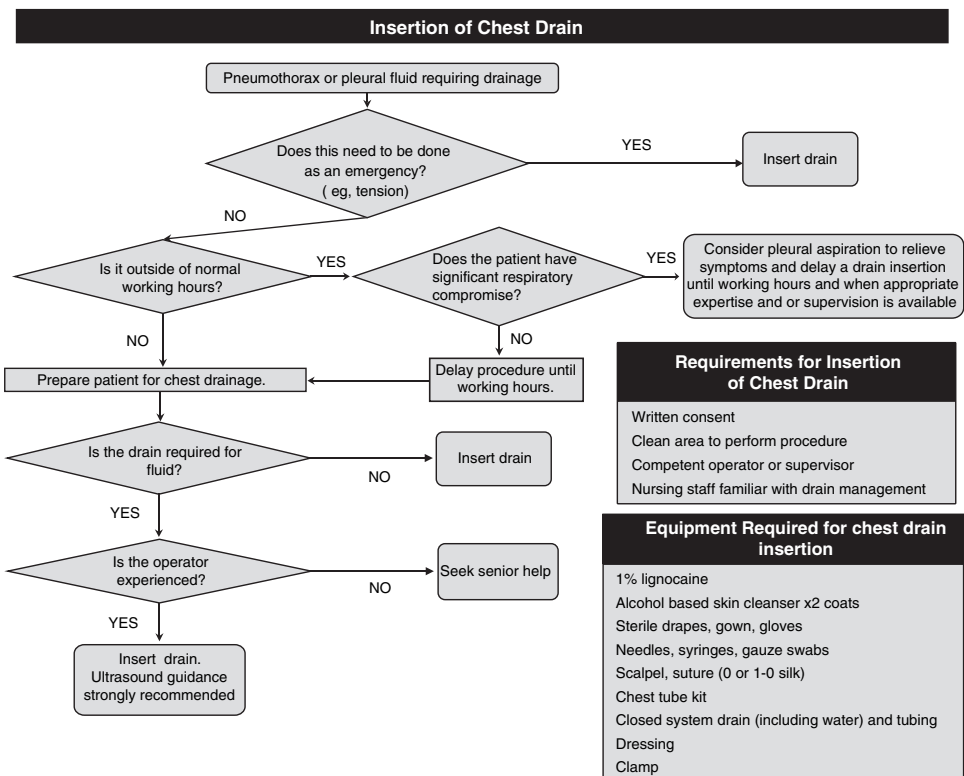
Insertion of Chest Drain

Pneumothorax or pleural fluid requiring drainage

Does this need to be done as an emergency? ( eg, tension)

YES

Insert drain

NO

Is it outside of normal working hours?

YES

Does the patient have significant respiratory compromise?

YES

Consider pleural aspiration to relieve symptoms and delay a drain insertion until working hours and when appropriate expertise and or supervision is available

NO

NO

Prepare patient for chest drainage.

Delay procedure until working hours.

Requirements for Insertion of Chest Drain

Written consent

Clean area to perform procedure

Competent operator or supervisor

Nursing staff familiar with drain management

Is the drain required for fluid?

NO

Insert drain

YES

Is the operator experienced?

NO

Seek senior help

YES

Insert drain. Ultrasound guidance strongly recommended

Equipment Required for chest drain insertion

1% lignocaine

Alcohol based skin cleanser x2 coats

Sterile drapes, gown, gloves

Needles, syringes, gauze swabs

Scalpel, suture (0 or 1-0 silk)

Chest tube kit

Closed system drain (including water) and tubing

Dressing

Clamp